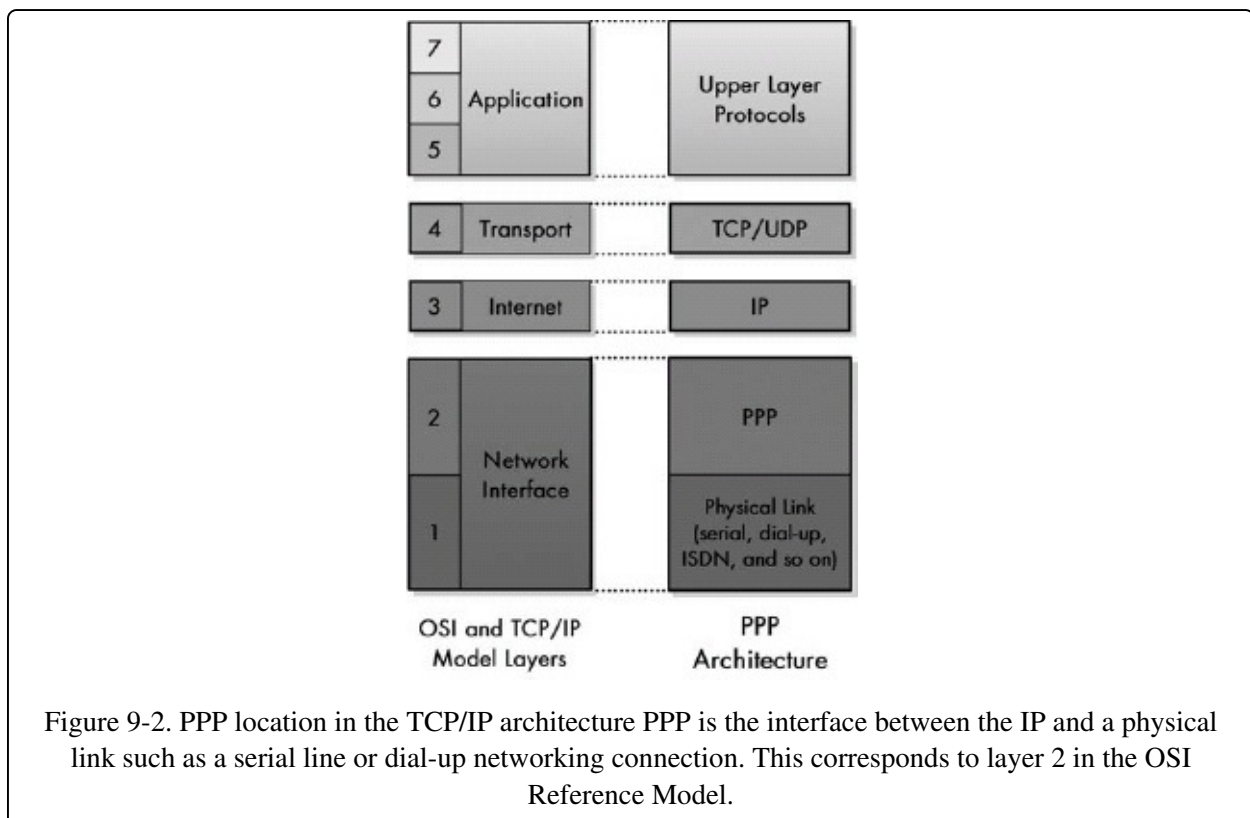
7
6 Application
5

Upper Layer Protocols

4 Transport

TCP/UDP

3 Internet

IP

2
1
Network Interface

PPP

Physical Link (serial, dial-up, ISDN, and so on)

OSI and TCP/IP Model Layers

PPP Architecture

Figure 9-2. PPP location in the TCP/IP architecture PPP is the interface between the IP and a physical link such as a serial line or dial-up networking connection. This corresponds to layer 2 in the OSI Reference Model.